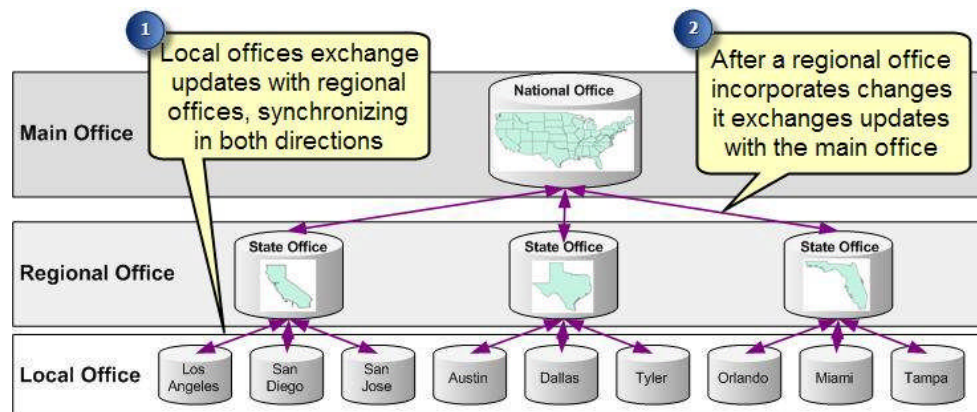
1

Local offices exchange updates with regional offices, synchronizing in both directions

2

After a regional office incorporates changes it exchanges updates with the main office

Main Office

National Office

Regional Office

State Office

State Office

State Office

Local Office

Los Angeles

San Diego

San Jose

Austin

Dallas

Tyler

Orlando

Miami

Tampa